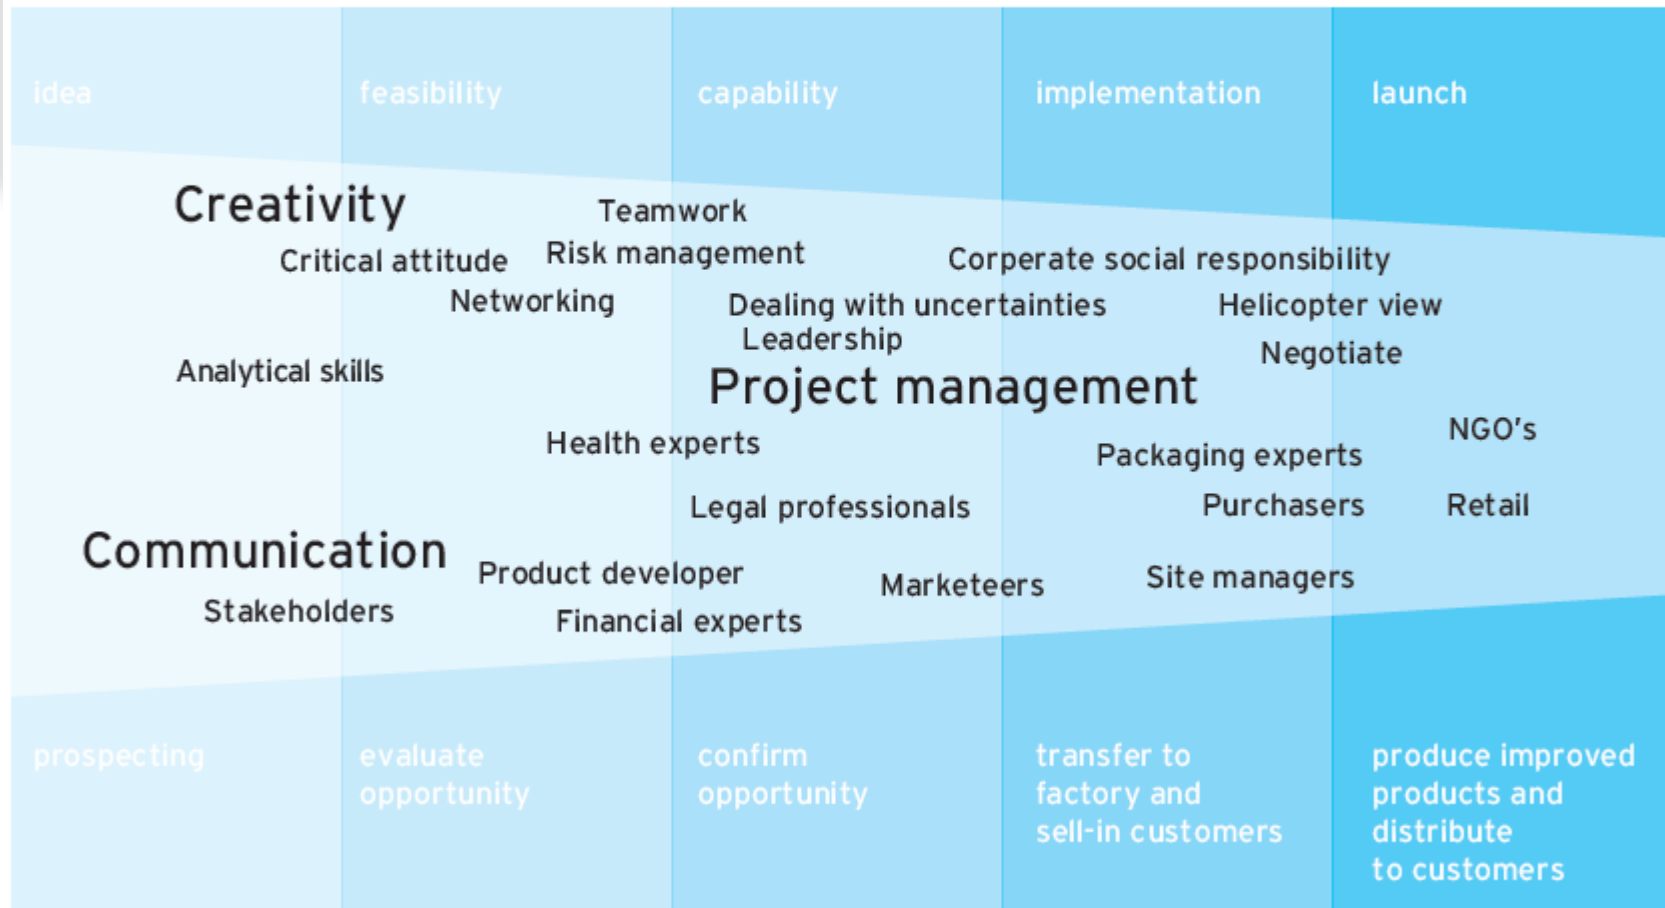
idea

feasibility

capability

implementation

launch

Creativity

Teamwork

Critical attitude

Risk management

Corperate social responsibility

Networking

Dealing with uncertainties

Helicopter view

Leadership

Analytical skills

Negotiate

Project management

NGO's

Health experts

Packaging experts

Legal professionals

Purchasers

Retail

Communication

Product developer

Marketeers

Site managers

Stakeholders

Financial experts

prospecting

evaluate opportunity

confirm opportunity

transfer to factory and sell-in customers

produce improved products and distribute to customers